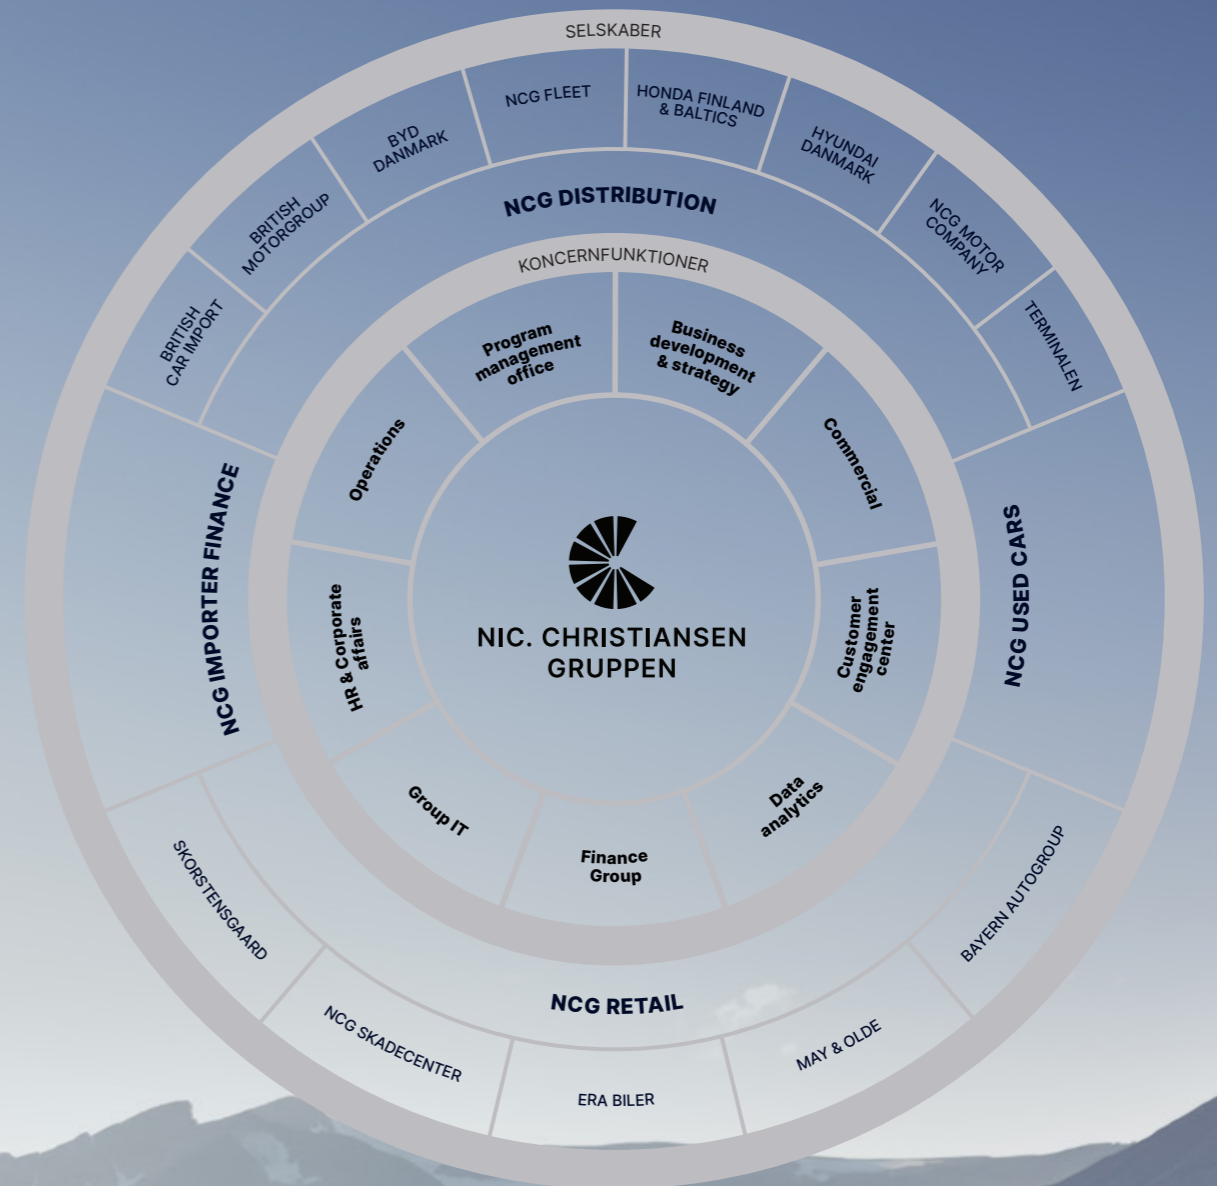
SELSKABER

NCG FLEET

HONDA FINLAND & BALTICS

HYUNDAI DANMARK

NCG MOTOR COMPANY

TERMINALEN

BYD DANMARK

BRITISH MOTORGROUP

BRITISH CAR IMPORT

NCG DISTRIBUTION

KONCERNFUNKTIONER

Program management office

Business development & strategy

Commercial

Operations

HR & Corporate affairs

Customer engagement center

Group IT

Finance Group

Data analytics

NIC. CHRISTIANSEN GRUPPEN

NCG IMPORTER FINANCE

NCG USED CARS

SKORSTENSGAARD

BAYERN AUTOGROUP

NCG RETAIL

NCG SKADECENTER

ERA BILER

MAY & OLDE